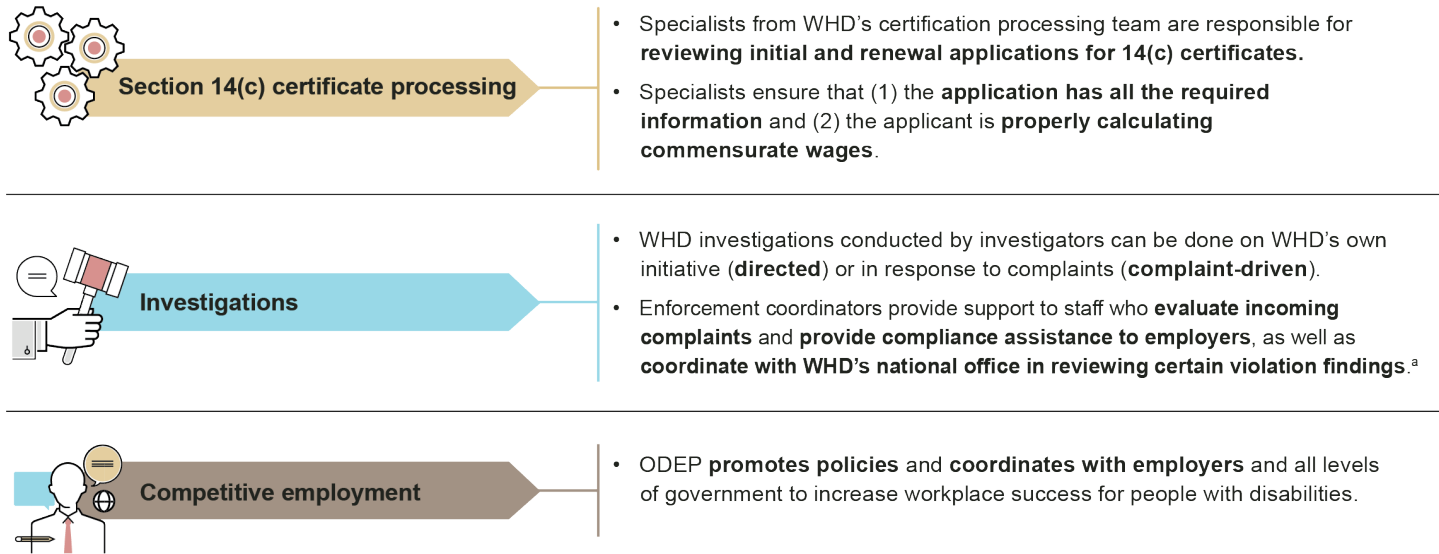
Section 14(c) certificate processing

• Specialists from WHD's certification processing team are responsible for reviewing initial and renewal applications for 14(c) certificates.

• Specialists ensure that (1) the application has all the required information and (2) the applicant is properly calculating commensurate wages.

Investigations

• WHD investigations conducted by investigators can be done on WHD's own initiative (directed) or in response to complaints (complaint-driven).

• Enforcement coordinators provide support to staff who evaluate incoming complaints and provide compliance assistance to employers, as well as coordinate with WHD's national office in reviewing certain violation findings.$^{a}$

Competitive employment

• ODEP promotes policies and coordinates with employers and all levels of government to increase workplace success for people with disabilities.